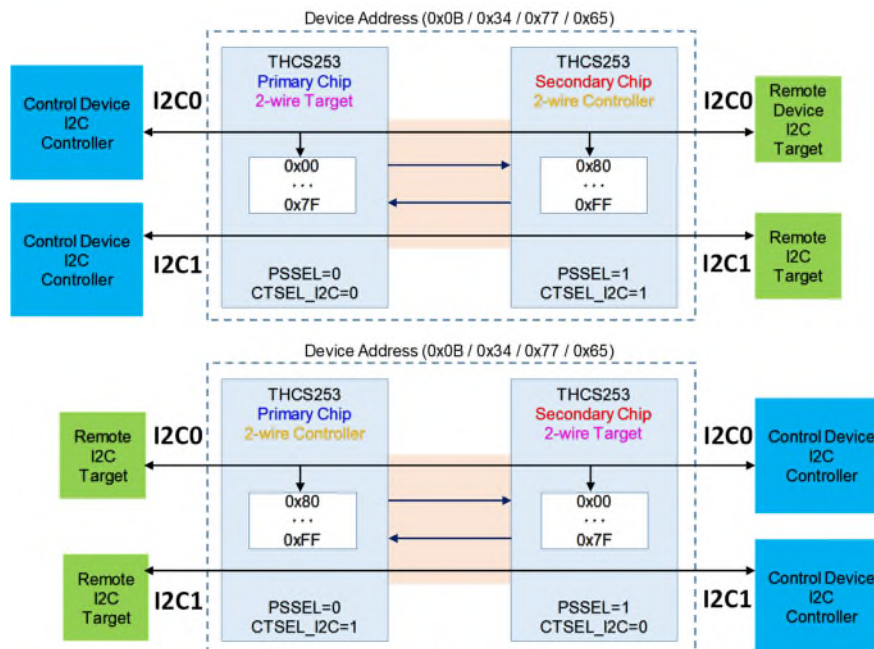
Device Address (0x0B / 0x34 / 0x77 / 0x65)

Control Device I2C Controller

I2C0

THCS253
Primary Chip
2-wire Target

0x00
...
0x7F

PSSEL=0
CTSEL_I2C=0

THCS253
Secondary Chip
2-wire Controller

0x80
...
0xFF

PSSEL=1
CTSEL_I2C=1

I2C0

Remote Device I2C Target

Control Device I2C Controller

I2C1

I2C1

Remote I2C Target

Device Address (0x0B / 0x34 / 0x77 / 0x65)

Remote I2C Target

I2C0

THCS253
Primary Chip
2-wire Controller

0x80
...
0xFF

PSSEL=0
CTSEL_I2C=1

THCS253
Secondary Chip
2-wire Target

0x00
...
0x7F

PSSEL=1
CTSEL_I2C=0

I2C0

Control Device I2C Controller

Remote I2C Target

I2C1

I2C1

Control Device I2C Controller